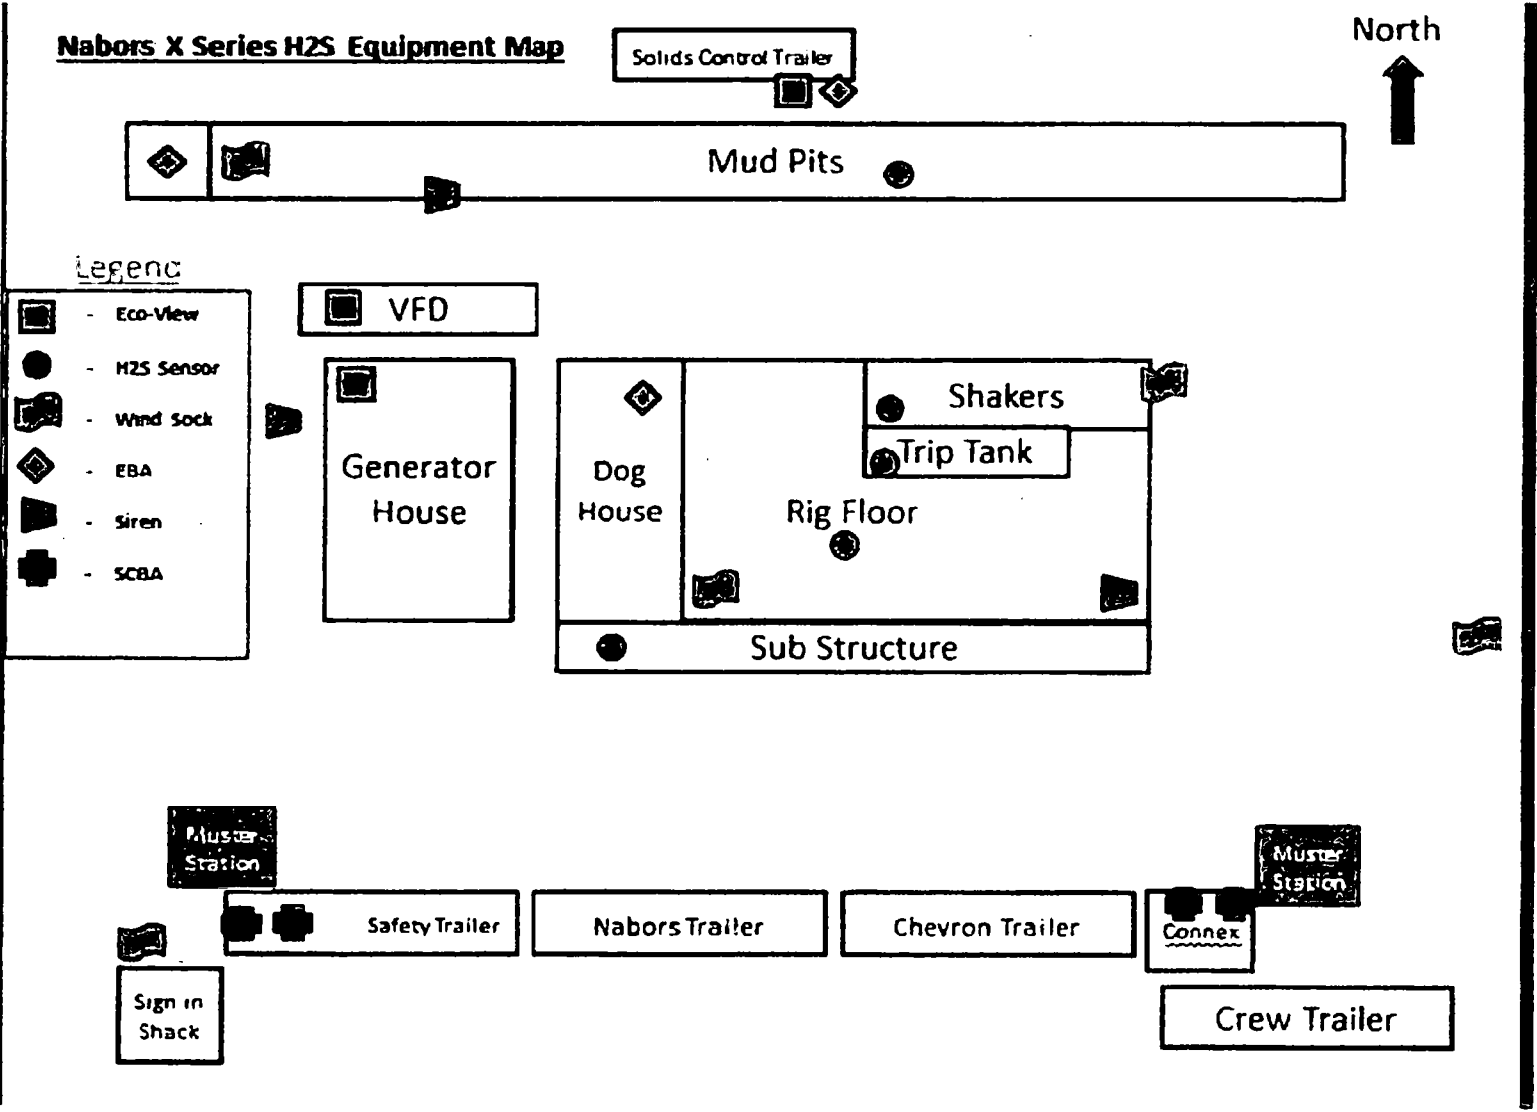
Nabors X Series H2S Equipment Map

Solids Control Trailer

North

Mud Pits

Legend

- Eco-View
- H2S Sensor
- Wind Sock
- EBA
- Siren
- SCBA

VFD

Generator House

Dog House

Shakers

Trip Tank

Rig Floor

Sub Structure

Muster Station

Muster Station

Safety Trailer

Nabors Trailer

Chevron Trailer

Connex

Sign in Shack

Crew Trailer